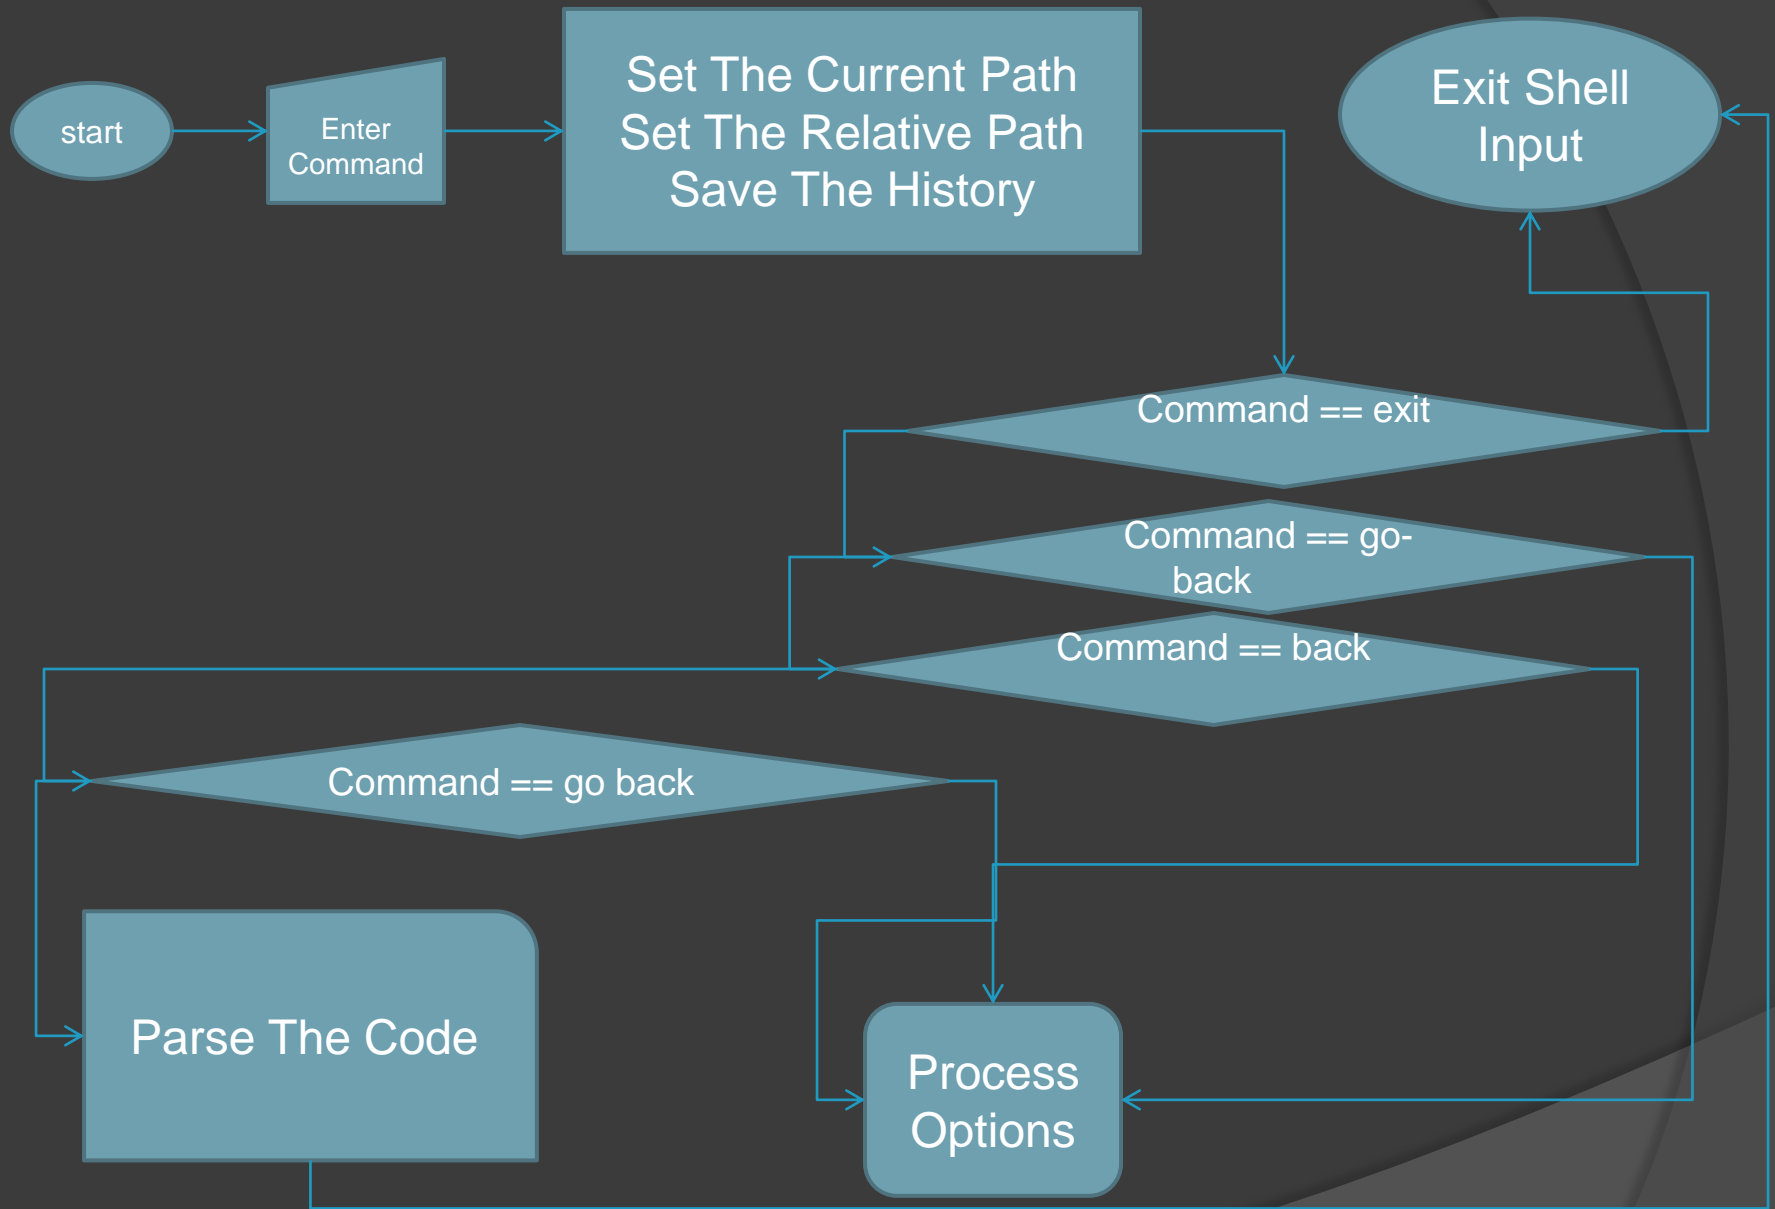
start

Enter Command

Set The Current Path
Set The Relative Path
Save The History

Exit Shell Input

Command == exit

Command == go-back

Command == back

Command == go back

Parse The Code

Process Options